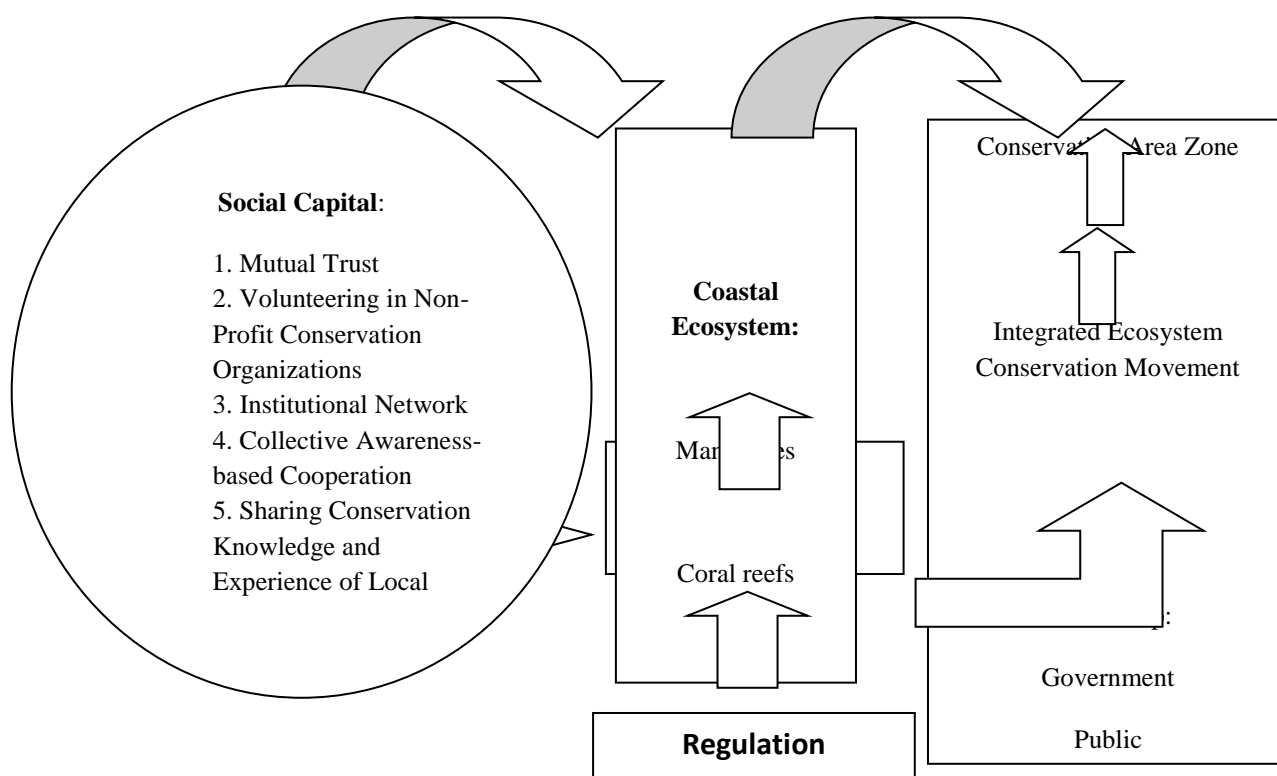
**Social Capital**:

1. Mutual Trust
2. Volunteering in Non-Profit Conservation Organizations
3. Institutional Network
4. Collective Awareness-based Cooperation
5. Sharing Conservation Knowledge and Experience of Local

**Coastal Ecosystem:**

Man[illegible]es

Coral reefs

**Regulation**

Conservat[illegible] Area Zone

Integrated Ecosystem Conservation Movement

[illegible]:

Government

Public